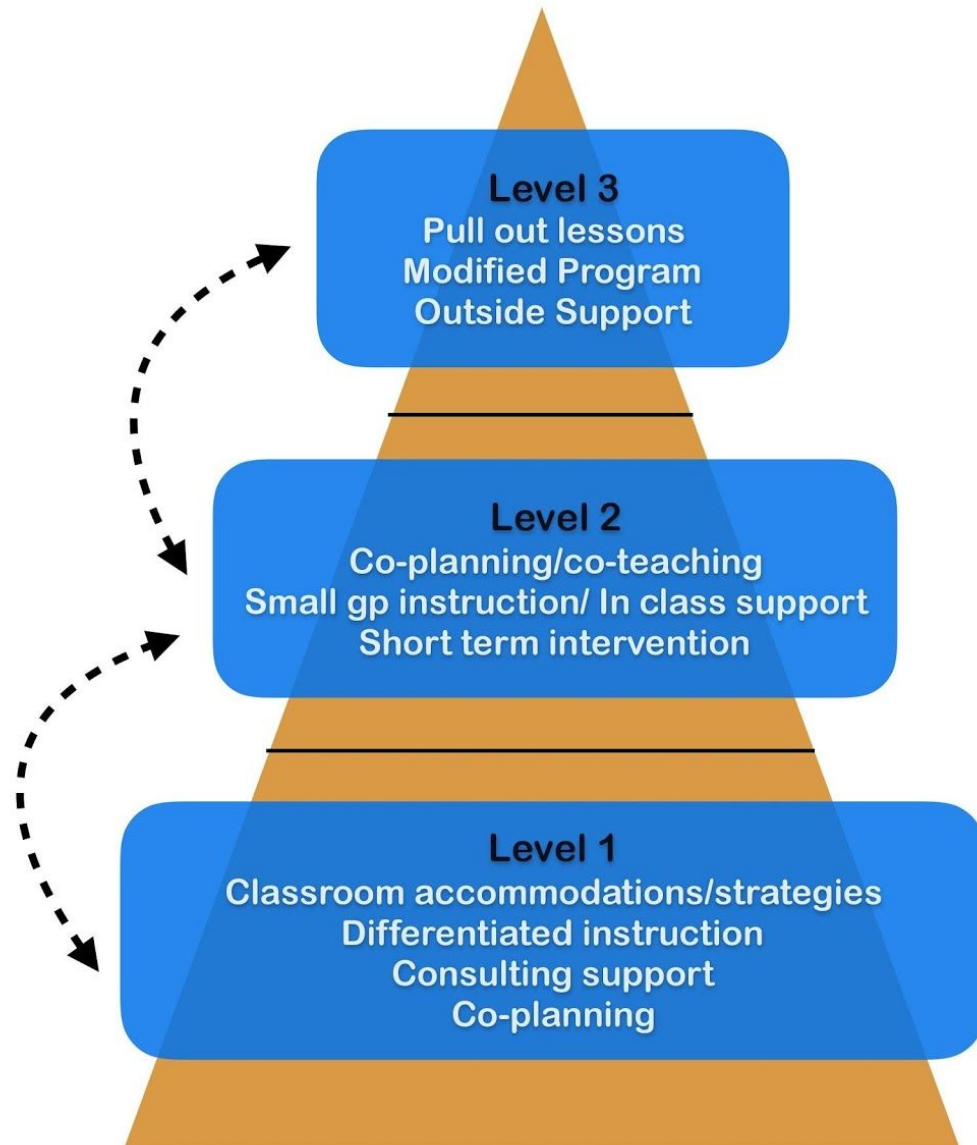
Level 3
Pull out lessons
Modified Program
Outside Support

Level 2
Co-planning/co-teaching
Small gp instruction/ In class support
Short term intervention

Level 1
Classroom accommodations/strategies
Differentiated instruction
Consulting support
Co-planning